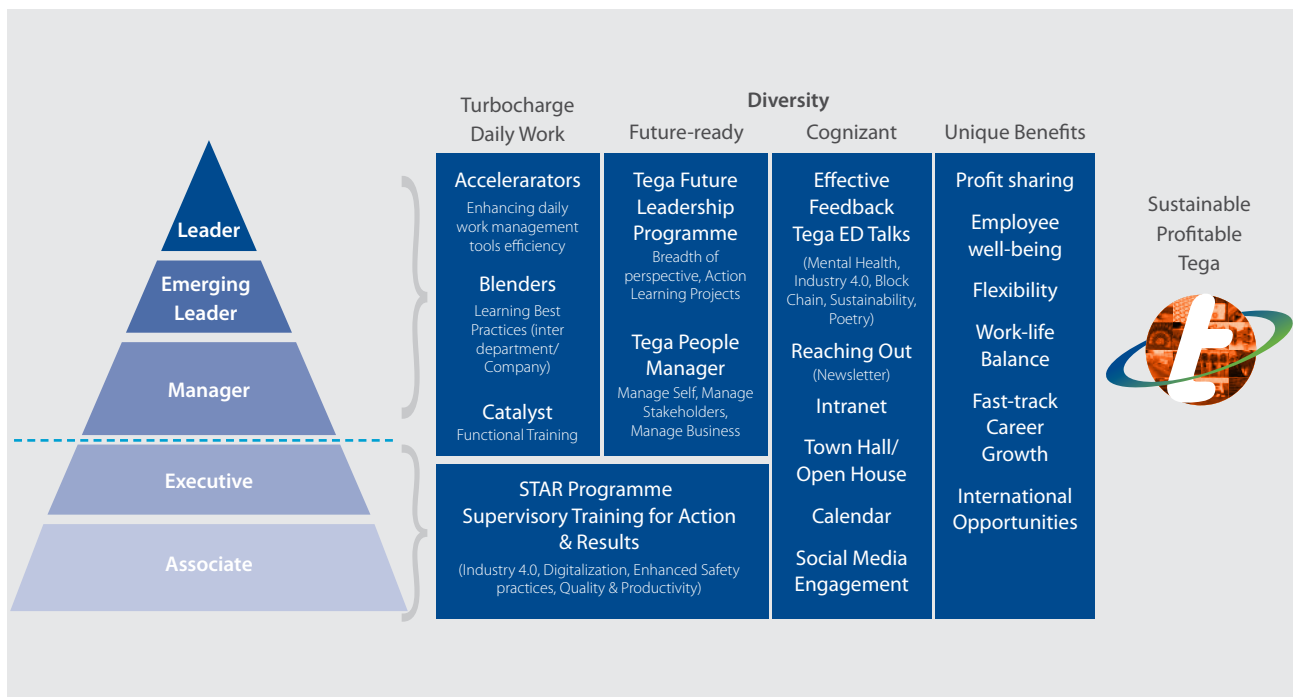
Leader

Emerging Leader

Manager

Executive

Associate

Diversity

Turbocharge Daily Work

Future-ready

Cognizant

Unique Benefits

Accelerarators
Enhancing daily work management tools efficiency

Blenders
Learning Best Practices (inter department/ Company)

Catalyst
Functional Training

Tega Future Leadership Programme
Breadth of perspective, Action Learning Projects

Tega People Manager
Manage Self, Manage Stakeholders, Manage Business

STAR Programme
Supervisory Training for Action & Results
(Industry 4.0, Digitalization, Enhanced Safety practices, Quality & Productivity)

Effective Feedback
Tega ED Talks
(Mental Health, Industry 4.0, Block Chain, Sustainability, Poetry)
Reaching Out
(Newsletter)
Intranet
Town Hall/ Open House
Calendar
Social Media Engagement

Profit sharing
Employee well-being
Flexibility
Work-life Balance
Fast-track Career Growth
International Opportunities

Sustainable Profitable Tega